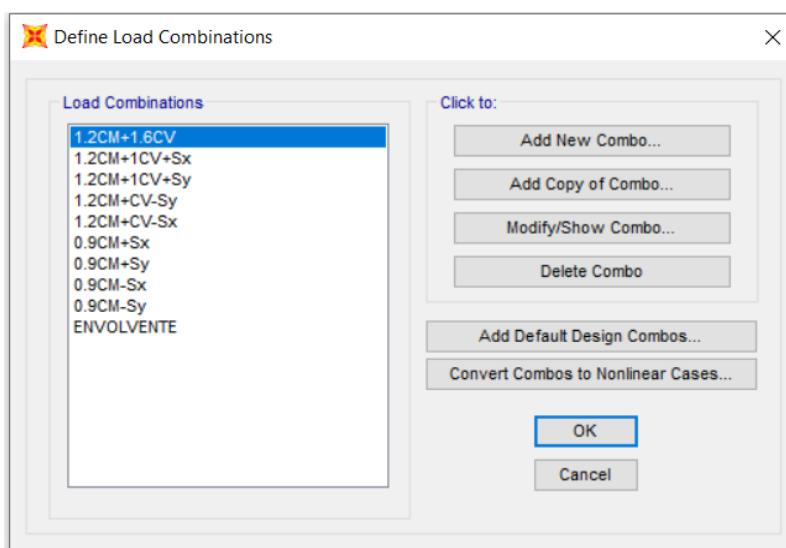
Define Load Combinations

Load Combinations

1.2CM+1.6CV
1.2CM+1CV+Sx
1.2CM+1CV+Sy
1.2CM+CV-Sy
1.2CM+CV-Sx
0.9CM+Sx
0.9CM+Sy
0.9CM-Sx
0.9CM-Sy
ENVOLVENTE

Click to:

Add New Combo...

Add Copy of Combo...

Modify/Show Combo...

Delete Combo

Add Default Design Combos...

Convert Combos to Nonlinear Cases...

OK

Cancel